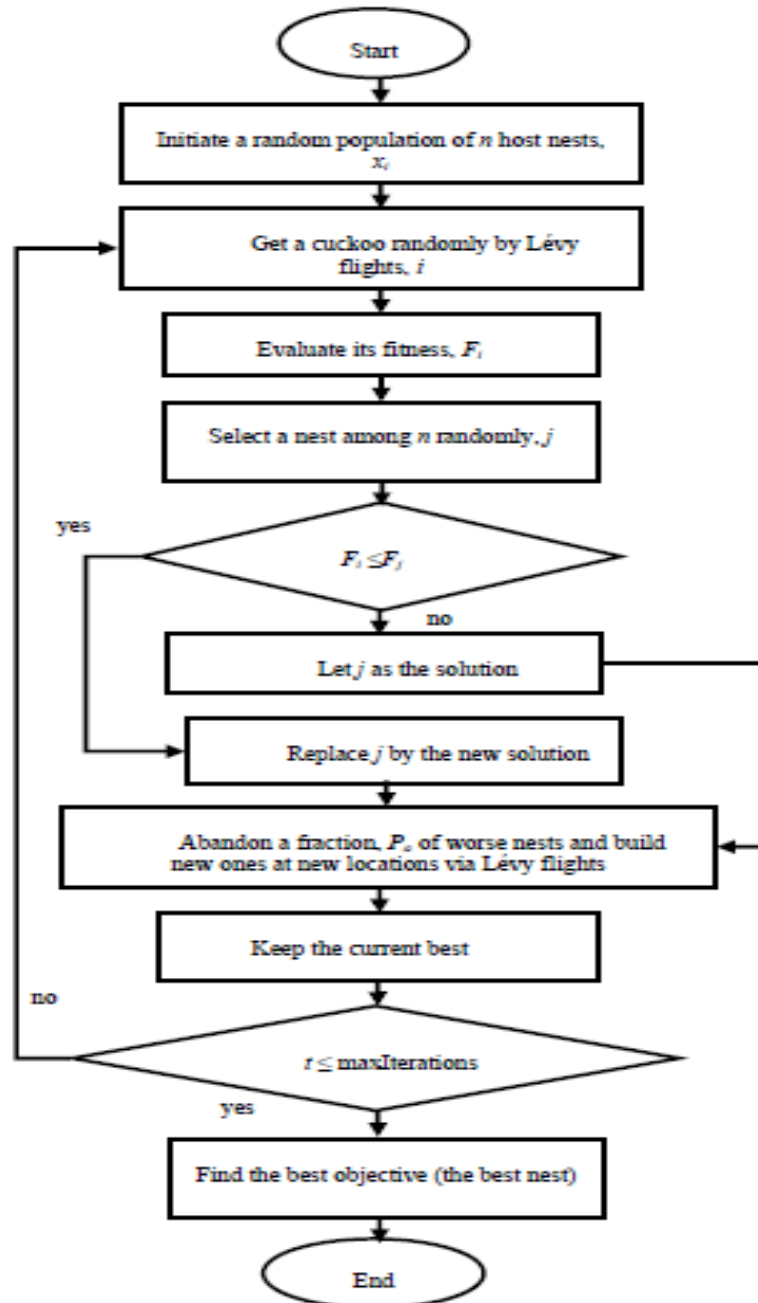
Start

Initiate a random population of $n$ host nests, $x_i$

Get a cuckoo randomly by Lévy flights, $i$

Evaluate its fitness, $F_i$

Select a nest among $n$ randomly, $j$

yes

$F_i \leq F_j$

no

Let $j$ as the solution

Replace $j$ by the new solution

Abandon a fraction, $P_a$ of worse nests and build new ones at new locations via Lévy flights

Keep the current best

no

$t \leq$ maxIterations

yes

Find the best objective (the best nest)

End